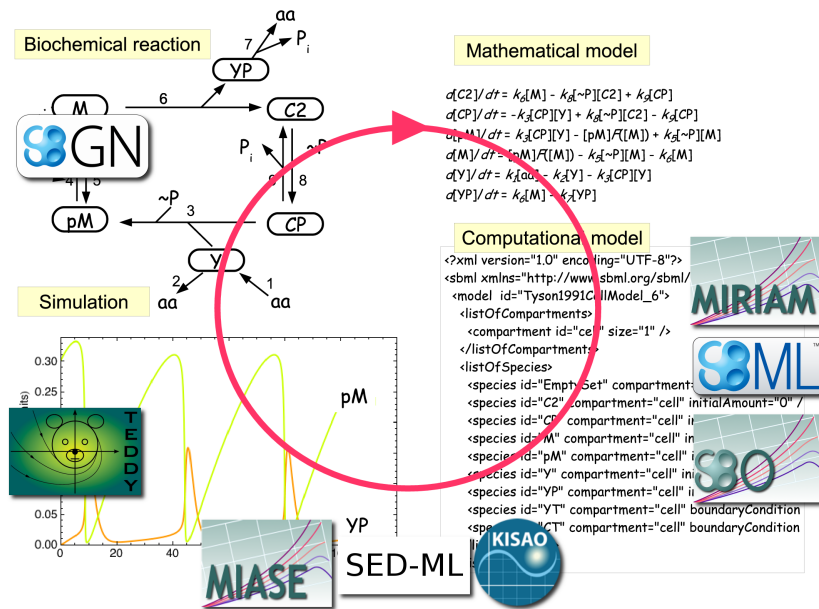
Biochemical reaction

aa
7
$P_i$
YP
M
6
C2
GN
$P_i$
~P
4
5
9
8
pM
~P
3
CP
Y
2
1
aa
aa

Simulation

Mathematical model

$d[C2]/dt = k_6[M] - k_8[\sim P][C2] + k_9[CP]$
$d[CP]/dt = -k_3[CP][Y] + k_8[\sim P][C2] - k_9[CP]$
$d[pM]/dt = k_3[CP][Y] - [pM]F([M]) + k_5[\sim P][M]$
$d[M]/dt = [pM]F([M]) - k_5[\sim P][M] - k_6[M]$
$d[Y]/dt = k_1[aa] - k_2[Y] - k_3[CP][Y]$
$d[YP]/dt = k_6[M] - k_7[YP]$

Computational model

<?xml version="1.0" encoding="UTF-8"?>
<sbml xmlns="http://www.sbml.org/sbml/
<model id="Tyson1991CellModel_6">
<listOfCompartments>
<compartment id="cell" size="1" />
</listOfCompartments>
<listOfSpecies>
<species id="EmptySet" compartment=
<species id="C2" compartment="cell" initialAmount="0" /
<species id="CP" compartment="cell" in
<species id="M" compartment="cell" in
<species id="pM" compartment="cell" in
<species id="Y" compartment="cell" in
<species id="YP" compartment="cell" in
<species id="YT" compartment="cell" boundaryCondition
<species id="CT" compartment="cell" boundaryCondition

MIRIAM
ML
TM
BO

0.30
0.25
0.05
0.00
its)
0
20
40
pM
YP

TEDDY
MIASE
SED-ML
KISAO